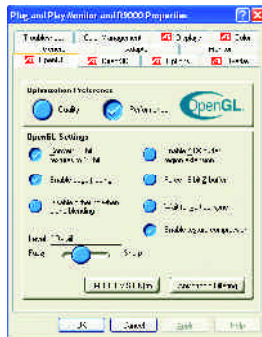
Plug and Play Monitor and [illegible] Properties

Troubleshoot | Color Management | Displays | Color
General | Adapter | Monitor
Direct3D | OpenGL | Options | Overlay

Optimization Preference
Quality | Performance | OpenGL

OpenGL Settings
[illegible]
Enable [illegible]
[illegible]
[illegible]
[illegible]
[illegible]
Enable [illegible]

Texel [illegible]
Quality | Speed

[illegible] | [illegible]

OK | Cancel | Apply | Help